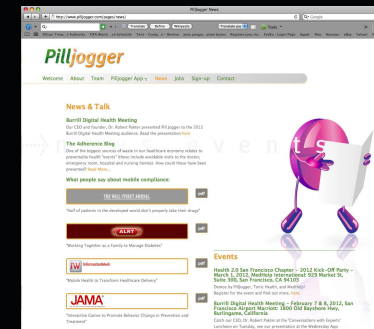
Pilljogger News

http://www.piljogger.com/pages/news/

Translate | Define | Wikipedia

Pilljogger

Welcome About Team Pilljogger App News Jobs Sign-up Contact

News & Talk

Burrill Digital Health Meeting
Our CEO and founder, Dr. Robert Rieker presented Pilljogger to the 2012 Burrill Digital Health Meeting audience. Read the presentation here

The Adherence Blog
One of the biggest sources of waste in our healthcare economy relates to preventable health "events" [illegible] Read More...

What people say about mobile compliance:

THE WALL STREET JOURNAL.

"Half of patients in the developed world don't properly take their drugs"

ALERT

"Working Together as a Family to Manage Diabetes"

InformationWeek

"Mobile Health to Transform Healthcare Delivery"

JAMA

"Interactive Games to Promote Behavior Change in Prevention and Treatment"

Events

Health 2.0 San Francisco Chapter – 2012 Kick-Off Party – March 1, 2012, Medtidy International 925 Market St, Suite 300, San Francisco, CA 94103
Demos by Pilljogger, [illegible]

Burrill Digital Health Meeting – February 7 & 8, 2012, San Francisco Airport Marriott: 1800 Old Bayshore Hwy, Burlingame, California
Catch our CEO, Dr. Robert Rieker at the 'Conversations with Experts' luncheon on Tuesday, see our presentation at the Wednesday App